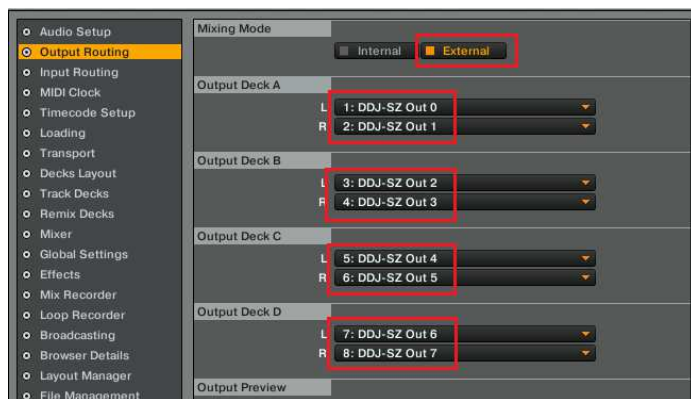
Audio Setup
Output Routing
Input Routing
MIDI Clock
Timecode Setup
Loading
Transport
Decks Layout
Track Decks
Remix Decks
Mixer
Global Settings
Effects
Mix Recorder
Loop Recorder
Broadcasting
Browser Details
Layout Manager
File Management

Mixing Mode
Internal
External

Output Deck A
L 1: DDJ-SZ Out 0
R 2: DDJ-SZ Out 1

Output Deck B
L 3: DDJ-SZ Out 2
R 4: DDJ-SZ Out 3

Output Deck C
L 5: DDJ-SZ Out 4
R 6: DDJ-SZ Out 5

Output Deck D
L 7: DDJ-SZ Out 6
R 8: DDJ-SZ Out 7

Output Preview